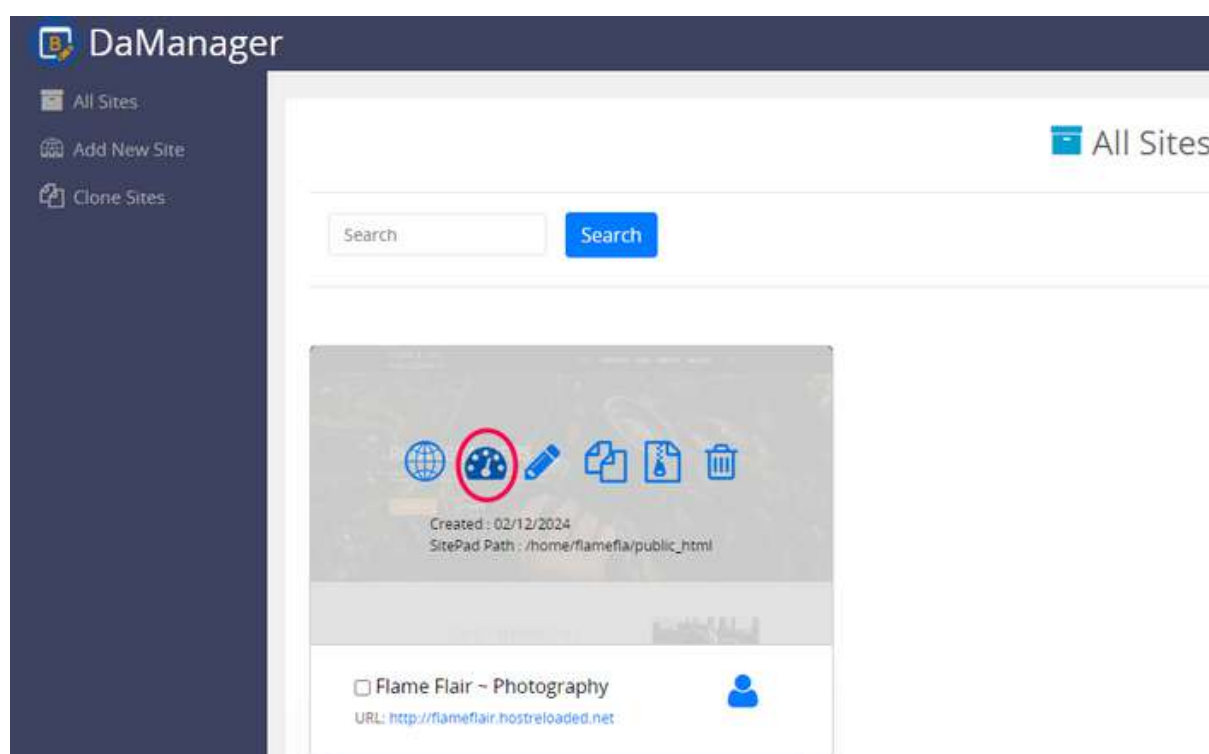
DaManager

All Sites

Add New Site

Clone Sites

All Sites

Search

Search

Created : 02/12/2024
SitePad Path : /home/flamefla/public_html

Flame Flair ~ Photography

URL: http://flameflair.hostreloaded.net